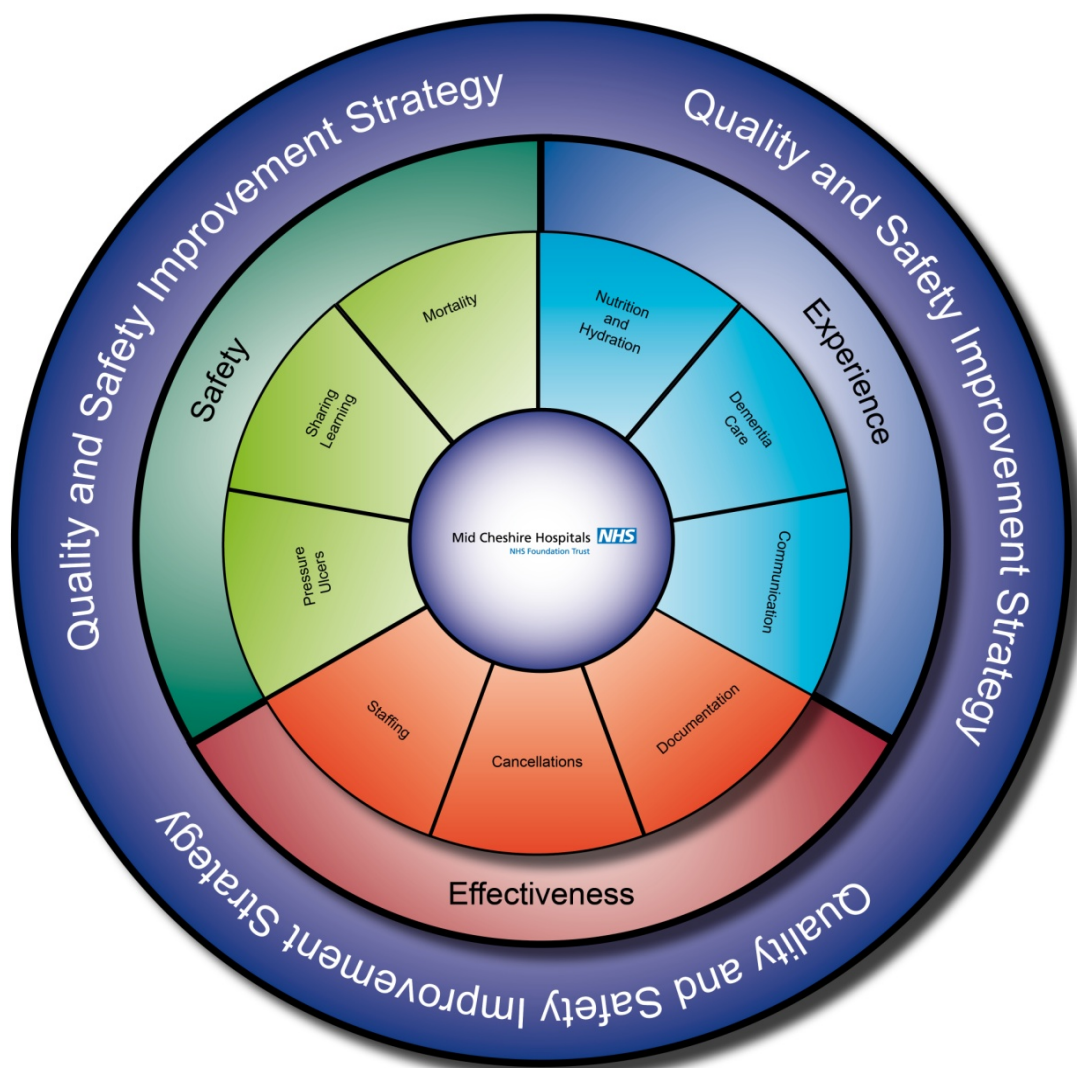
Quality and Safety Improvement Strategy

Quality and Safety Improvement Strategy

Quality and Safety Improvement Strategy

Safety

Experience

Effectiveness

Mortality

Sharing Learning

Pressure Ulcers

Nutrition and Hydration

Dementia Care

Communication

Staffing

Cancellations

Documentation

Mid Cheshire Hospitals NHS
NHS Foundation Trust